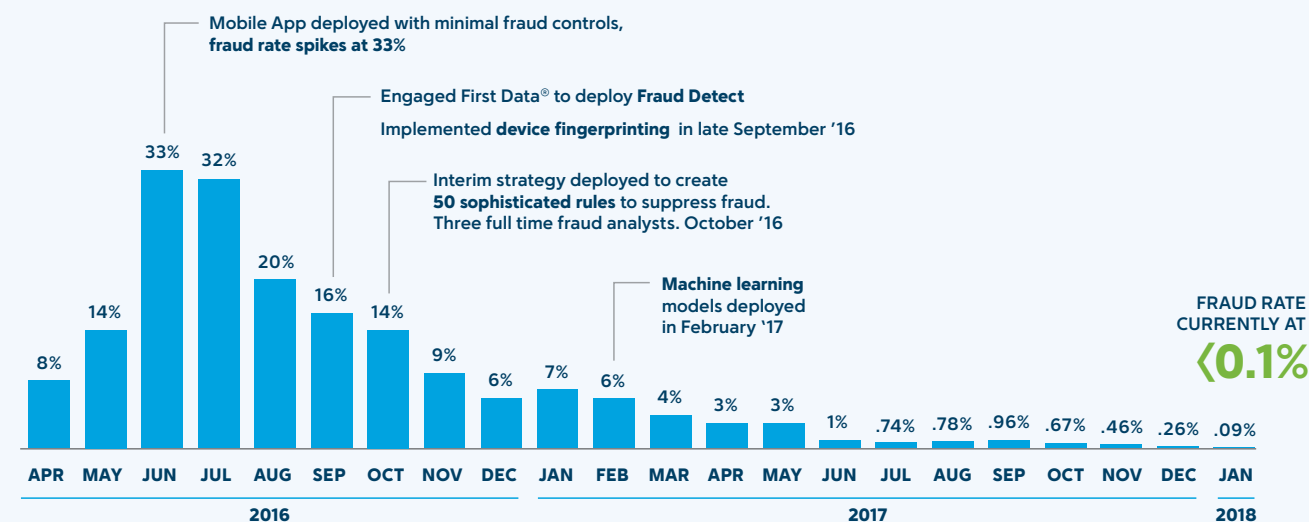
Mobile App deployed with minimal fraud controls, **fraud rate spikes at 33%**

Engaged First Data® to deploy **Fraud Detect**

Implemented **device fingerprinting** in late September '16

Interim strategy deployed to create **50 sophisticated rules** to suppress fraud. Three full time fraud analysts. October '16

**Machine learning** models deployed in February '17

FRAUD RATE CURRENTLY AT
<0.1%

8% 14% 33% 32% 20% 16% 14% 9% 6% 7% 6% 4% 3% 3% 1% .74% .78% .96% .67% .46% .26% .09%

APR MAY JUN JUL AUG SEP OCT NOV DEC JAN FEB MAR APR MAY JUN JUL AUG SEP OCT NOV DEC JAN

2016

2017

2018